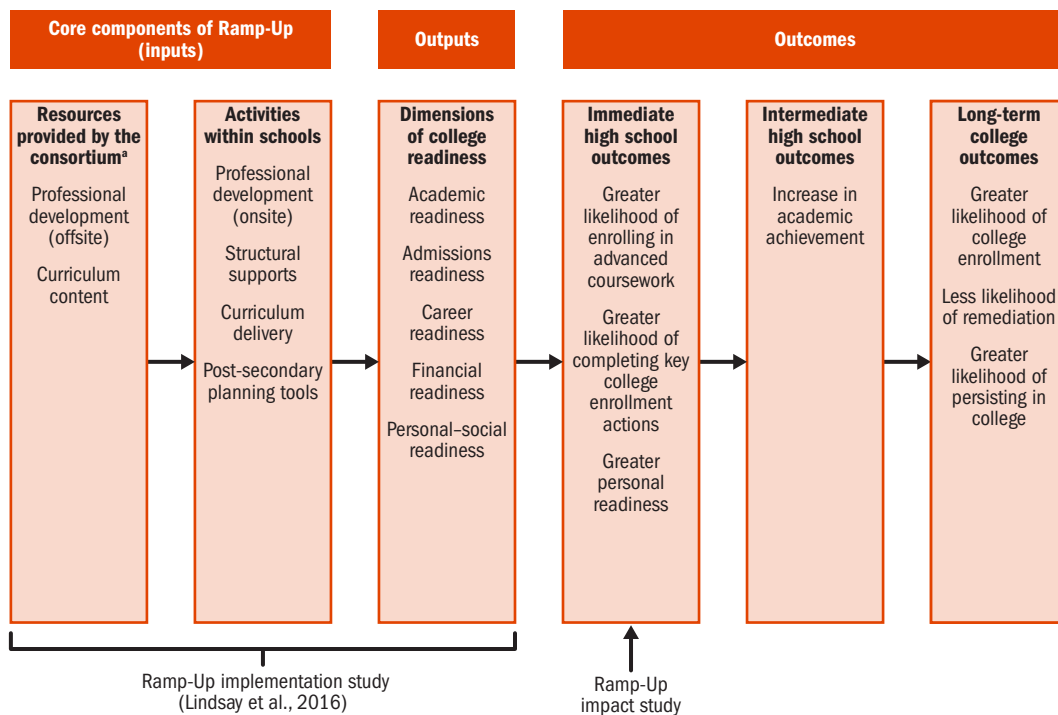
Core components of Ramp-Up (inputs)

Outputs

Outcomes

Resources provided by the consortium$^a$

Professional development (offsite)

Curriculum content

Activities within schools

Professional development (onsite)

Structural supports

Curriculum delivery

Post-secondary planning tools

Dimensions of college readiness

Academic readiness

Admissions readiness

Career readiness

Financial readiness

Personal–social readiness

Immediate high school outcomes

Greater likelihood of enrolling in advanced coursework

Greater likelihood of completing key college enrollment actions

Greater personal readiness

Intermediate high school outcomes

Increase in academic achievement

Long-term college outcomes

Greater likelihood of college enrollment

Less likelihood of remediation

Greater likelihood of persisting in college

Ramp-Up implementation study (Lindsay et al., 2016)

Ramp-Up impact study